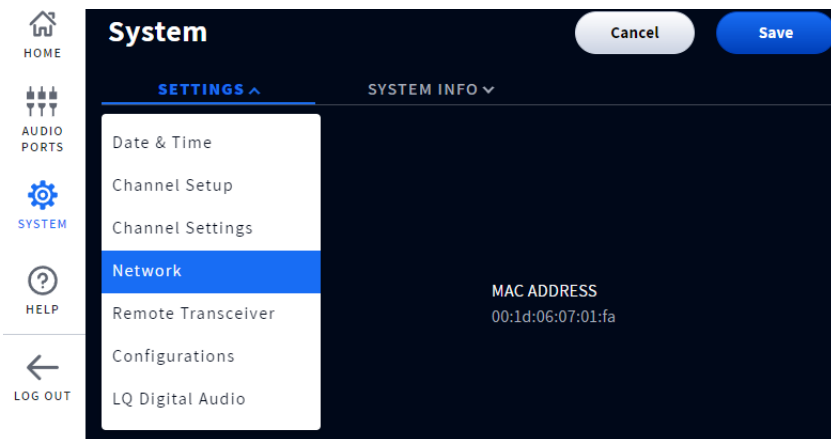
HOME

AUDIO PORTS

SYSTEM

HELP

LOG OUT

System

Cancel

Save

SETTINGS

SYSTEM INFO

Date & Time

Channel Setup

Channel Settings

Network

Remote Transceiver

Configurations

LQ Digital Audio

MAC ADDRESS
00:1d:06:07:01:fa